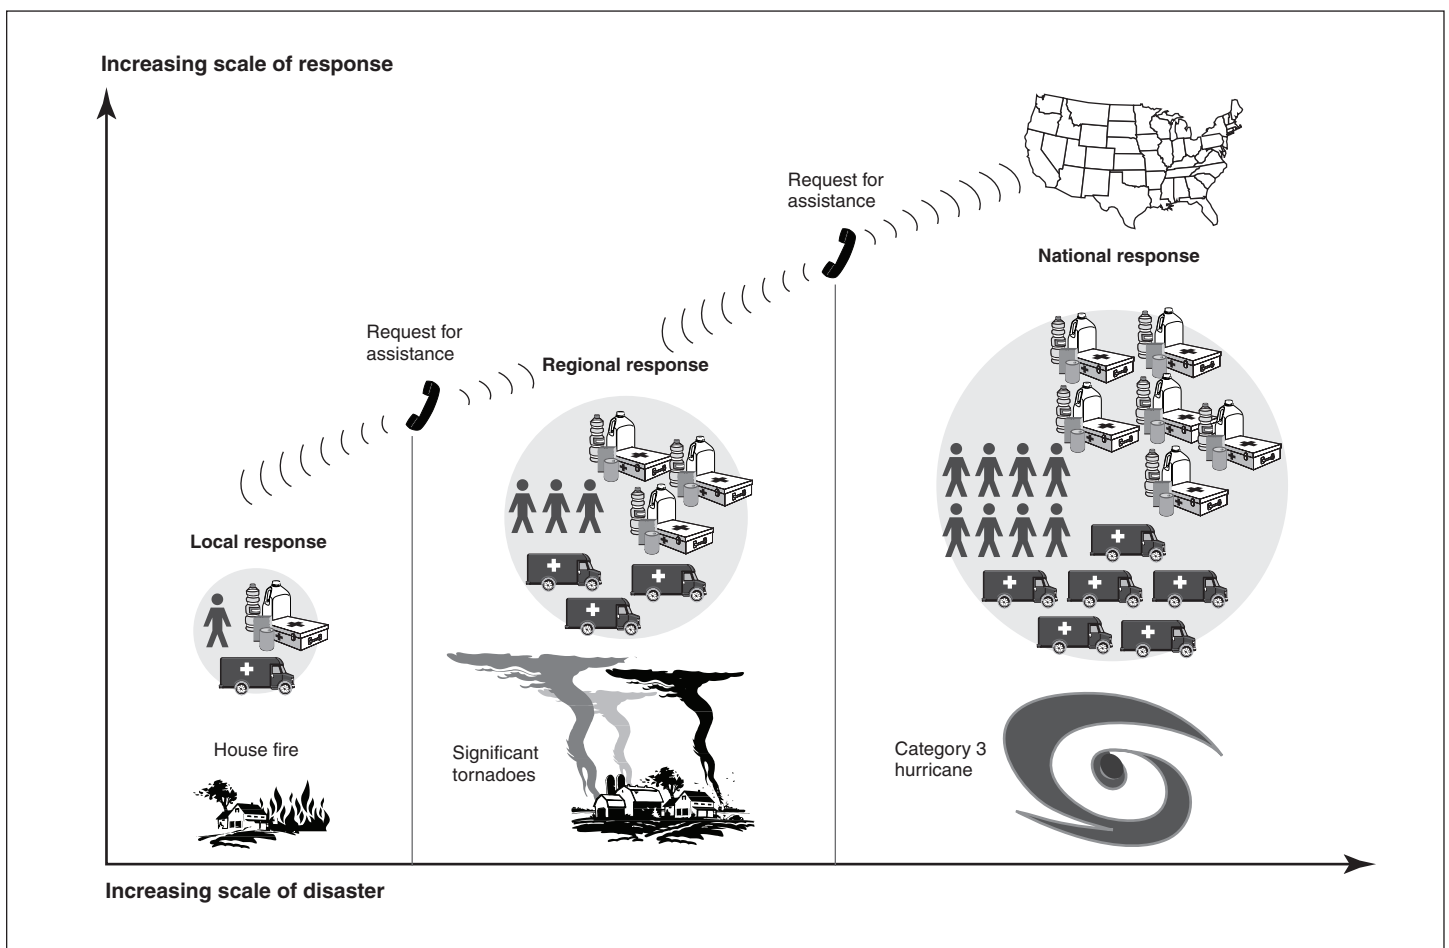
Increasing scale of response

Request for assistance

National response

Request for assistance

Regional response

Local response

House fire

Significant tornadoes

Category 3 hurricane

Increasing scale of disaster